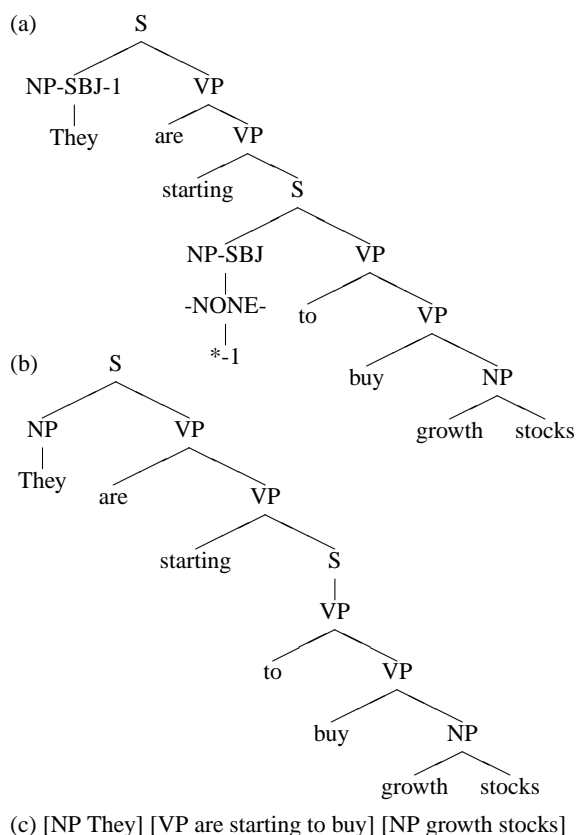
(a)
S
NP-SBJ-1
They
VP
are
VP
starting
S
NP-SBJ
-NONE-
*-1
VP
to
VP
buy
NP
growth
stocks

(b)
S
NP
They
VP
are
VP
starting
S
VP
to
VP
buy
NP
growth
stocks

(c) [NP They] [VP are starting to buy] [NP growth stocks]